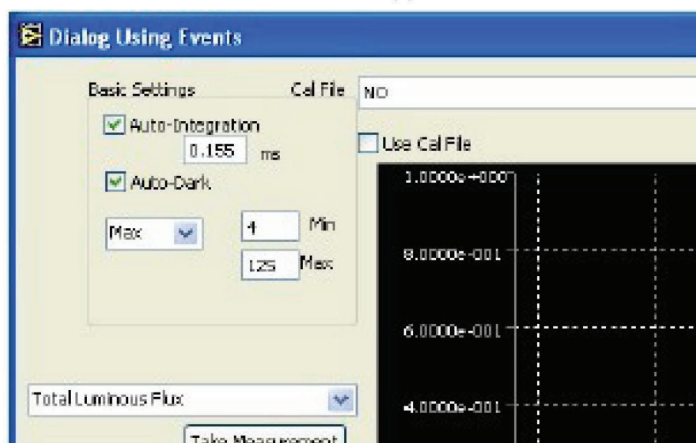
Dialog Using Events

Basic Settings

Cal File NO

Auto-Integration

0.155 ms

Use Cal File

Auto-Dark

Max

4 Min

125 Max

1.0000e+000

8.0000e-001

6.0000e-001

4.0000e-001

Total Luminous Flux

Take Measurement